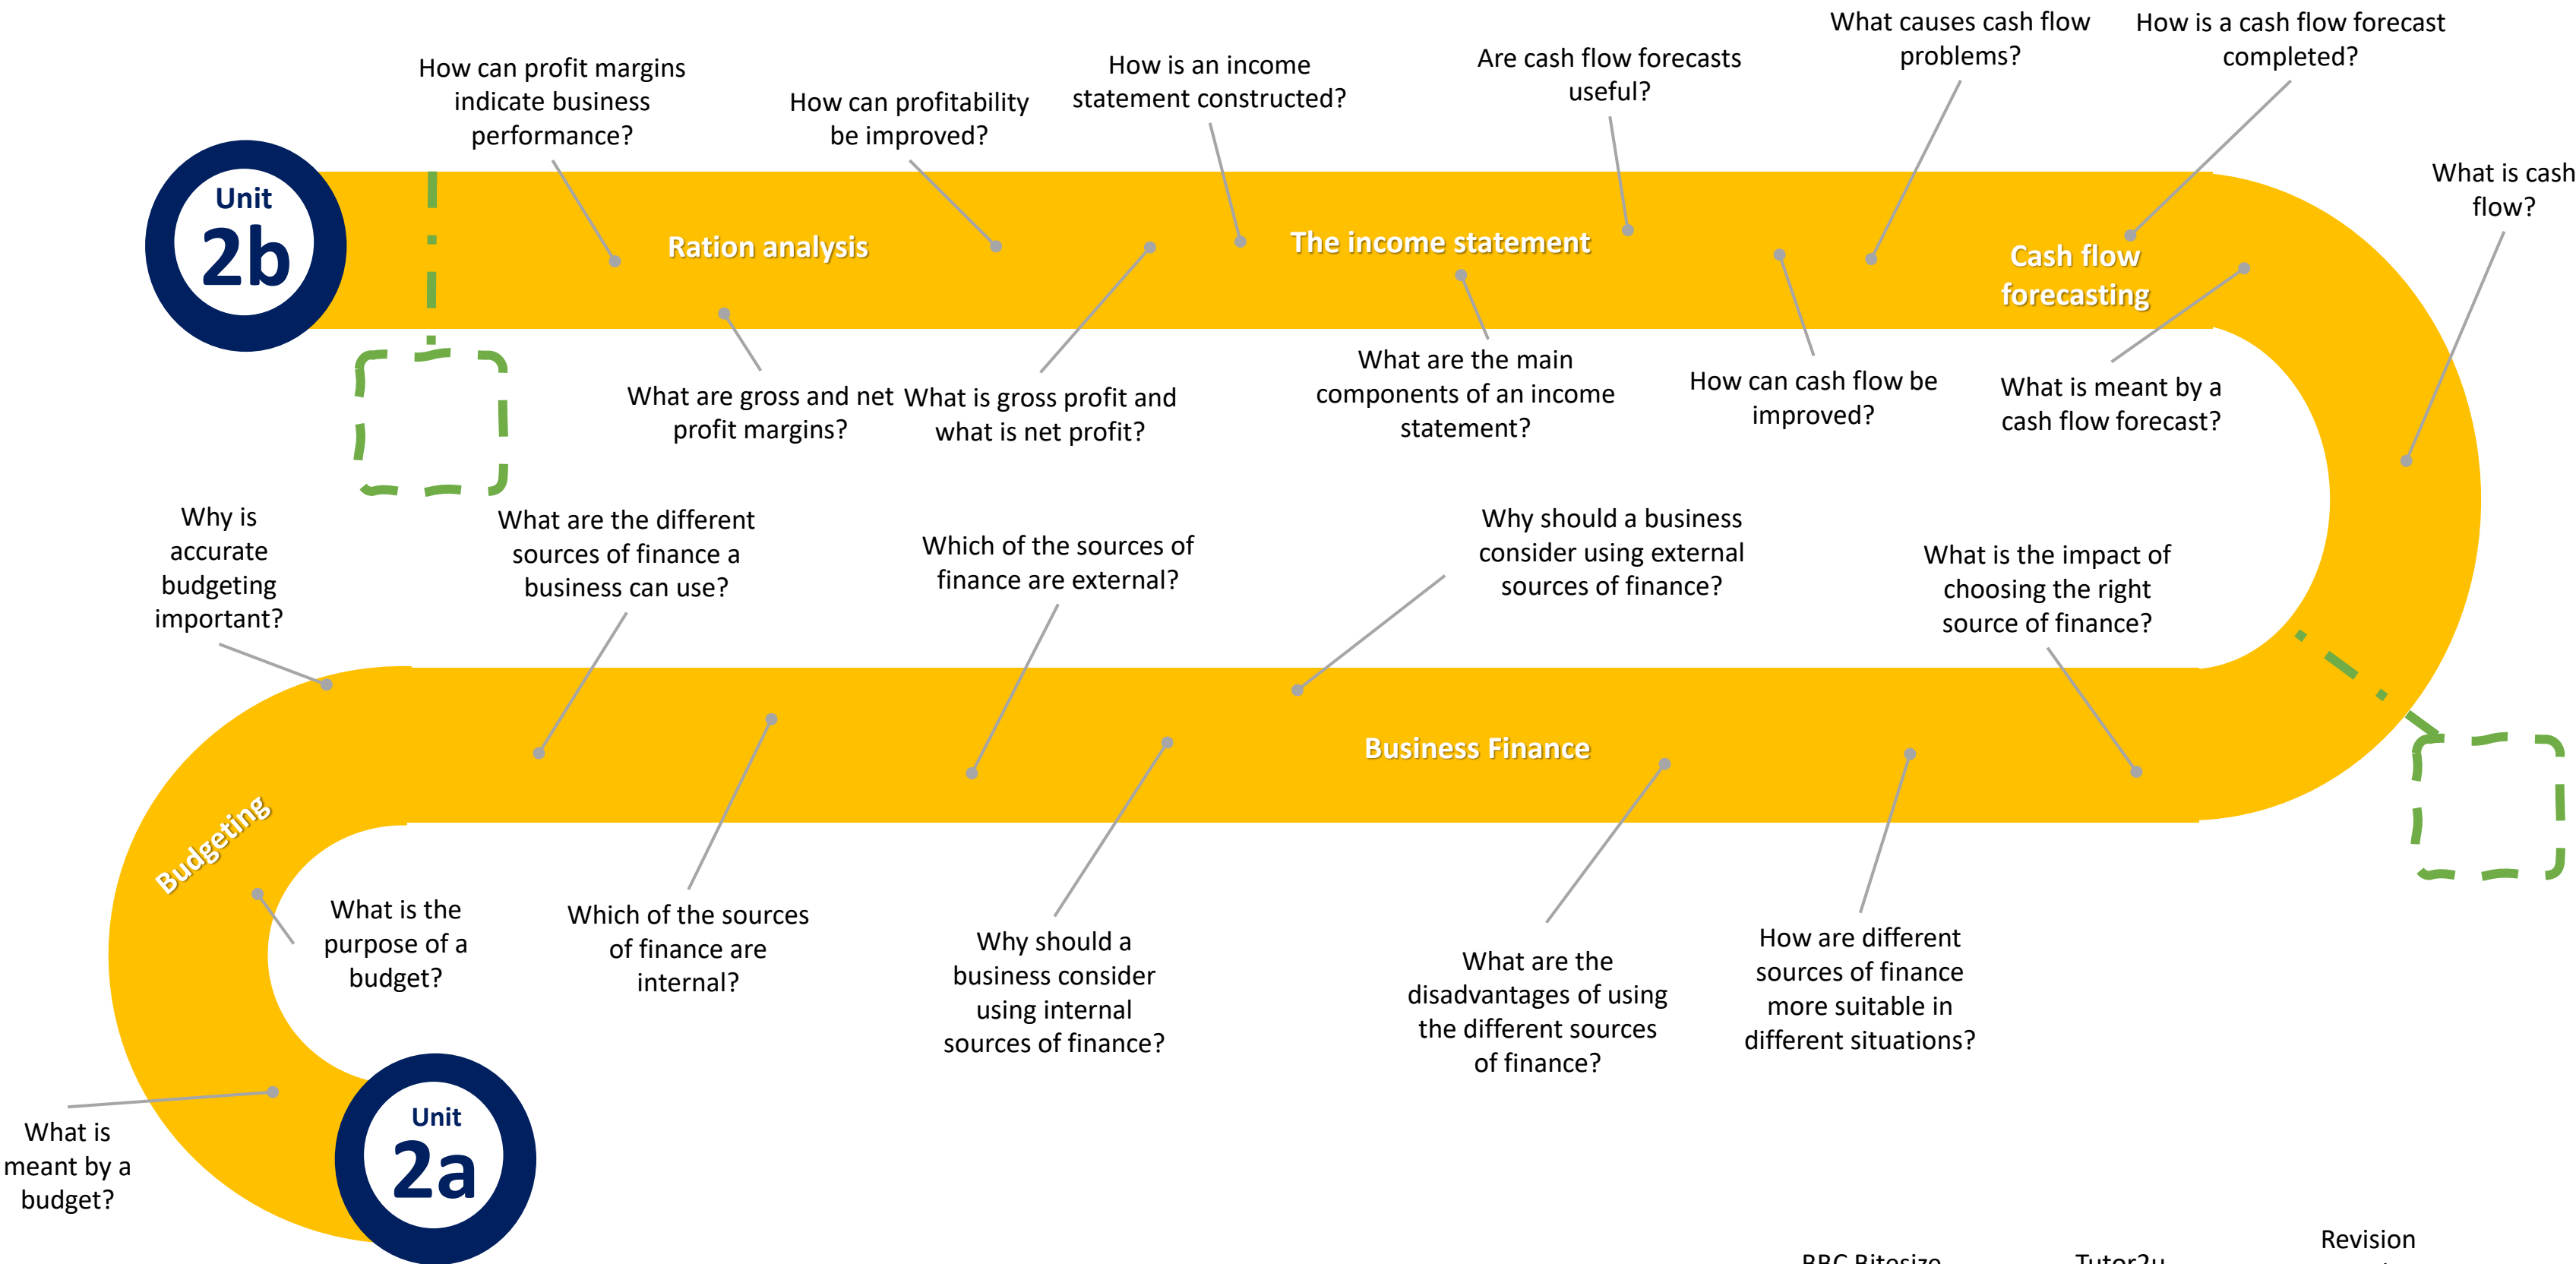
Unit 2b

How can profit margins indicate business performance?

How can profitability be improved?

How is an income statement constructed?

Are cash flow forecasts useful?

What causes cash flow problems?

How is a cash flow forecast completed?

What is cash flow?

Ration analysis

The income statement

Cash flow forecasting

What are gross and net profit margins?

What is gross profit and what is net profit?

What are the main components of an income statement?

How can cash flow be improved?

What is meant by a cash flow forecast?

Why is accurate budgeting important?

What are the different sources of finance a business can use?

Which of the sources of finance are external?

Why should a business consider using external sources of finance?

What is the impact of choosing the right source of finance?

Business Finance

Budgeting

What is the purpose of a budget?

Which of the sources of finance are internal?

Why should a business consider using internal sources of finance?

What are the disadvantages of using the different sources of finance?

How are different sources of finance more suitable in different situations?

What is meant by a budget?

Unit 2a

BBC Bitesize

Tutor2u

Revision